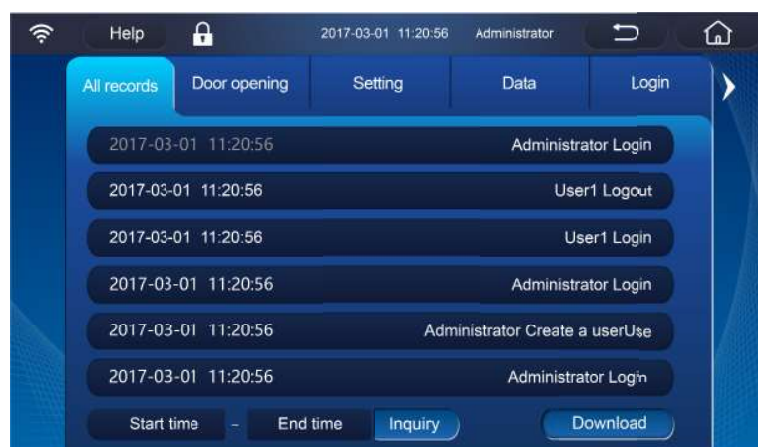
Help 2017-03-01 11:20:56 Administrator

All records | Door opening | Setting | Data | Login

2017-03-01 11:20:56 Administrator Login

2017-03-01 11:20:56 User1 Logout

2017-03-01 11:20:56 User1 Login

2017-03-01 11:20:56 Administrator Login

2017-03-01 11:20:56 Administrator Create a userUse

2017-03-01 11:20:56 Administrator Login

Start time - End time Inquiry Download